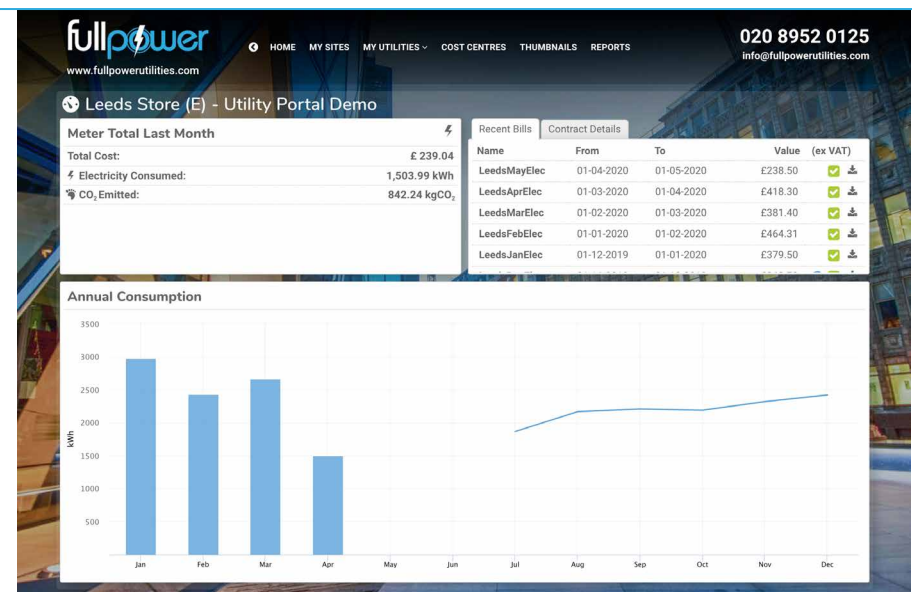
fullpower
www.fullpowerutilities.com

HOME MY SITES MY UTILITIES COST CENTRES THUMBNAILS REPORTS

020 8952 0125
info@fullpowerutilities.com

Leeds Store (E) - Utility Portal Demo

Meter Total Last Month

| | |
|---|---|
| Total Cost: | £ 239.04 |
| Electricity Consumed: | 1,503.99 kWh |
| $CO_2$ Emitted: | 842.24 $kgCO_2$ |

Recent Bills | Contract Details

| Name | From | To | Value (ex VAT) |
|---|---|---|---|
| LeedsMayElec | 01-04-2020 | 01-05-2020 | £238.50 |
| LeedsAprElec | 01-03-2020 | 01-04-2020 | £418.30 |
| LeedsMarElec | 01-02-2020 | 01-03-2020 | £381.40 |
| LeedsFebElec | 01-01-2020 | 01-02-2020 | £464.31 |
| LeedsJanElec | 01-12-2019 | 01-01-2020 | £379.50 |

Annual Consumption

3500
3000
2500
2000
1500
1000
500
kWh

Jan Feb Mar Apr May Jun Jul Aug Sep Oct Nov Dec